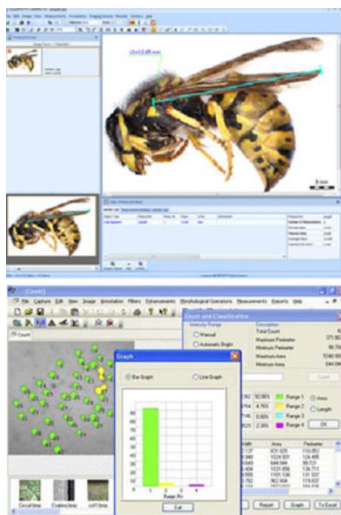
5 mm

[Count]

File Capture Edit View Image Annotation Filters Enhancements Morphological Operations Measurements Reports Help

Count

Graph

Bar Graph

Line Graph

1 2 3 4

Range No.

Exit

Count and Classification

Intensity Range

Manual

Automatic Bright

Description

Total Count

Minimum Perimeter

Minimum Area

Maximum Area

Range 1

Range 2

Range 3

Range 4

Area

Length

OK

Area

Perimeter

Report

Graph

To Excel

Circuit boar

Coating bea

Leaf Sections